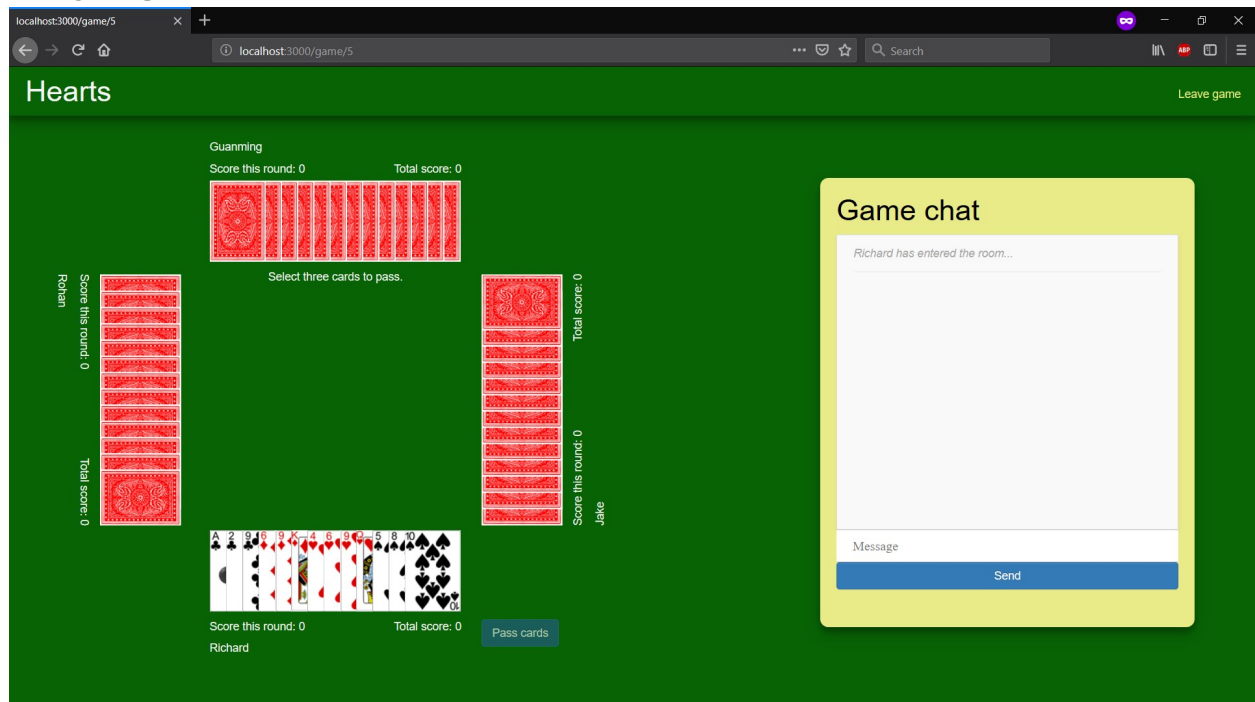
localhost:3000/game/5

localhost:3000/game/5

Search

Hearts

Leave game

Guanming

Score this round: 0

Total score: 0

Select three cards to pass.

Rohan

Score this round: 0

Total score: 0

Total score: 0

Score this round: 0

Jake

Score this round: 0

Total score: 0

Pass cards

Richard

Game chat

Richard has entered the room...

Message

Send